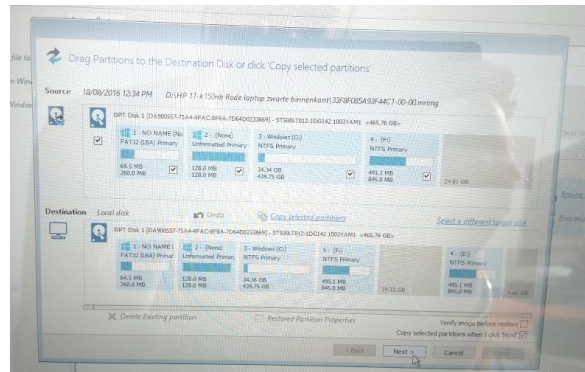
file to
n Win
Window

Drag Partitions to the Destination Disk or click 'Copy selected partitions

Source 18/08/2016 12:34 PM D:\HP 11-k150nb Rode laptop zwarte binnenkant\33F8F085A93F44C1-00-00.mrimg

GPT Disk 1 [DA900557-75A4-4FAC-8F6A-7D64D0233869] - ST500LT012-1DG142 1003YAM1 <465.76 GB>

1 - NO NAME (No FAT32 (LBA) Primary
64.5 MB
260.0 MB

2 - (None)
Unformatted Primary
128.0 MB
128.0 MB

3 - Windows (C:)
NTFS Primary
34.34 GB
439.75 GB

4 - (F:)
NTFS Primary
491.1 MB
845.0 MB

24.81 GB

Destination Local disk

Undo

Copy selected partitions

Select a different target disk

GPT Disk 1 [DA900557-75A4-4FAC-8F6A-7D64D0233869] - ST500LT012-1DG142 1003YAM1 <465.76 GB>

1 - NO NAME (
FAT32 (LBA) Primar
64.5 MB
260.0 MB

2 - (None)
Unformatted Primar
128.0 MB
128.0 MB

3 - Windows (C:)
NTFS Primary
34.36 GB
439.75 GB

6 - (F:)
NTFS Primary
495.1 MB
845.0 MB

19.33 GB

4 - (E:)
NTFS Primary
491.1 MB
845.0 MB

4.96 GB

Delete Existing partition

Restored Partition Properties

Verify image before restore

Copy selected partitions when I click 'Next'

< Back

Next >

Cancel

Finish